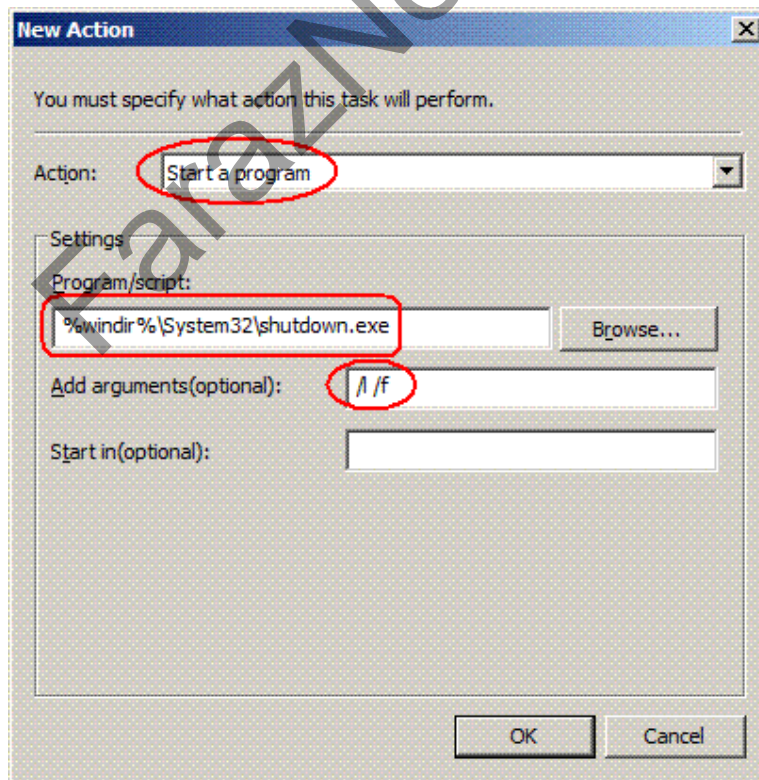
New Action

You must specify what action this task will perform.

Action: Start a program

Settings

Program/script:

%windir%\System32\shutdown.exe

Browse...

Add arguments(optional): /l /f

Start in(optional):

OK

Cancel

FarazNe